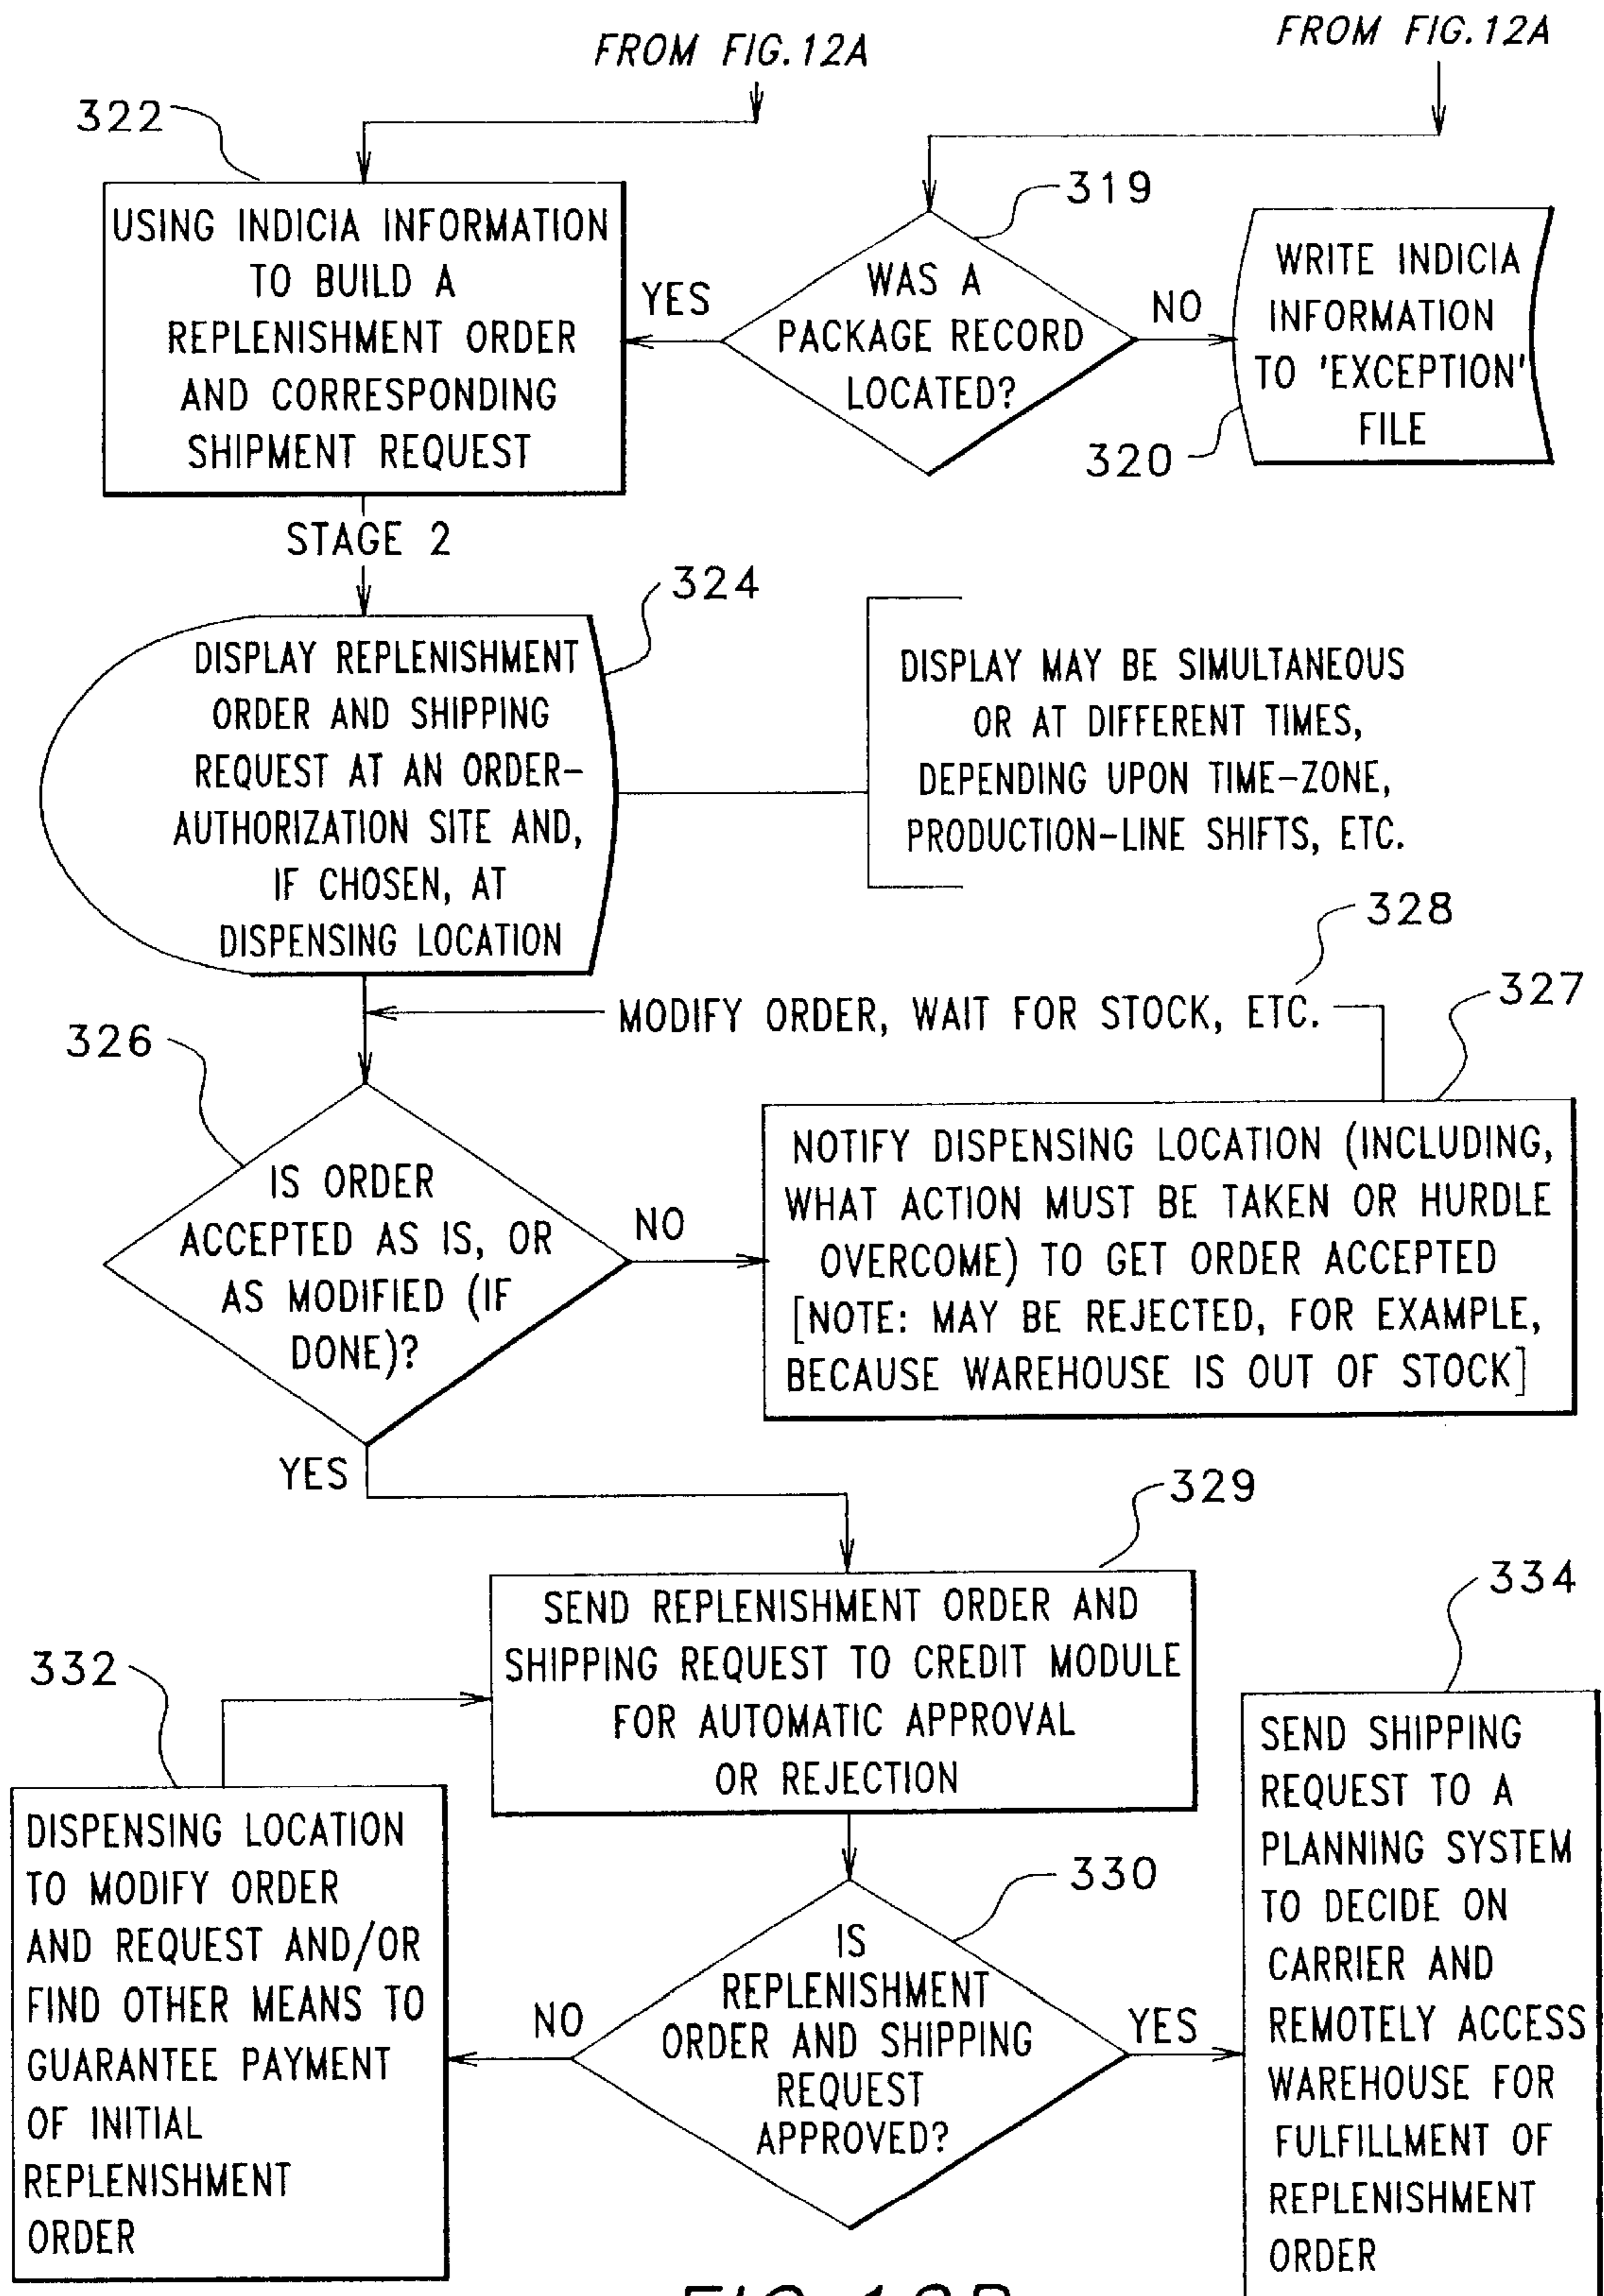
FROM FIG.12A

FROM FIG.12A

322

USING INDICIA INFORMATION TO BUILD A REPLENISHMENT ORDER AND CORRESPONDING SHIPMENT REQUEST

YES

319

WAS A PACKAGE RECORD LOCATED?

NO

WRITE INDICIA INFORMATION TO 'EXCEPTION' FILE

320

STAGE 2

324

DISPLAY REPLENISHMENT ORDER AND SHIPPING REQUEST AT AN ORDER-AUTHORIZATION SITE AND, IF CHOSEN, AT DISPENSING LOCATION

DISPLAY MAY BE SIMULTANEOUS OR AT DIFFERENT TIMES, DEPENDING UPON TIME-ZONE, PRODUCTION-LINE SHIFTS, ETC.

328

MODIFY ORDER, WAIT FOR STOCK, ETC.

327

326

IS ORDER ACCEPTED AS IS, OR AS MODIFIED (IF DONE)?

NO

NOTIFY DISPENSING LOCATION (INCLUDING, WHAT ACTION MUST BE TAKEN OR HURDLE OVERCOME) TO GET ORDER ACCEPTED [NOTE: MAY BE REJECTED, FOR EXAMPLE, BECAUSE WAREHOUSE IS OUT OF STOCK]

YES

329

SEND REPLENISHMENT ORDER AND SHIPPING REQUEST TO CREDIT MODULE FOR AUTOMATIC APPROVAL OR REJECTION

334

332

DISPENSING LOCATION TO MODIFY ORDER AND REQUEST AND/OR FIND OTHER MEANS TO GUARANTEE PAYMENT OF INITIAL REPLENISHMENT ORDER

330

NO

IS REPLENISHMENT ORDER AND SHIPPING REQUEST APPROVED?

YES

SEND SHIPPING REQUEST TO A PLANNING SYSTEM TO DECIDE ON CARRIER AND REMOTELY ACCESS WAREHOUSE FOR FULFILLMENT OF REPLENISHMENT ORDER

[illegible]